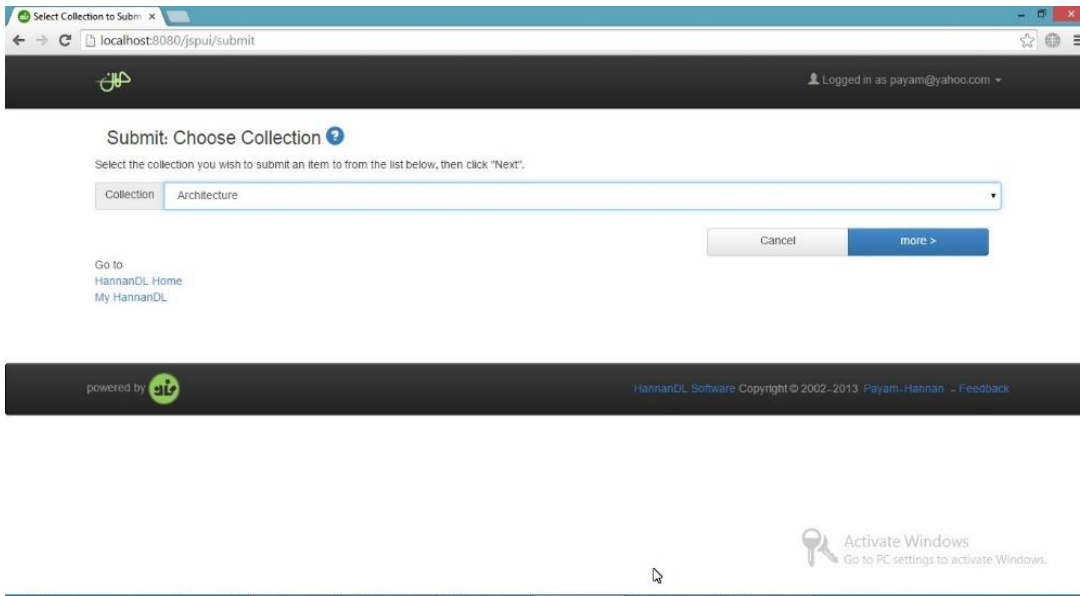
Select Collection to Subm ×

localhost:8080/jspui/submit

Logged in as payam@yahoo.com

Submit: Choose Collection

Select the collection you wish to submit an item to from the list below, then click "Next".

Collection Architecture

Cancel more >

Go to
HannanDL Home
My HannanDL

powered by

HannanDL Software Copyright © 2002–2013 Payam–Hannan – Feedback

Activate Windows
Go to PC settings to activate Windows.